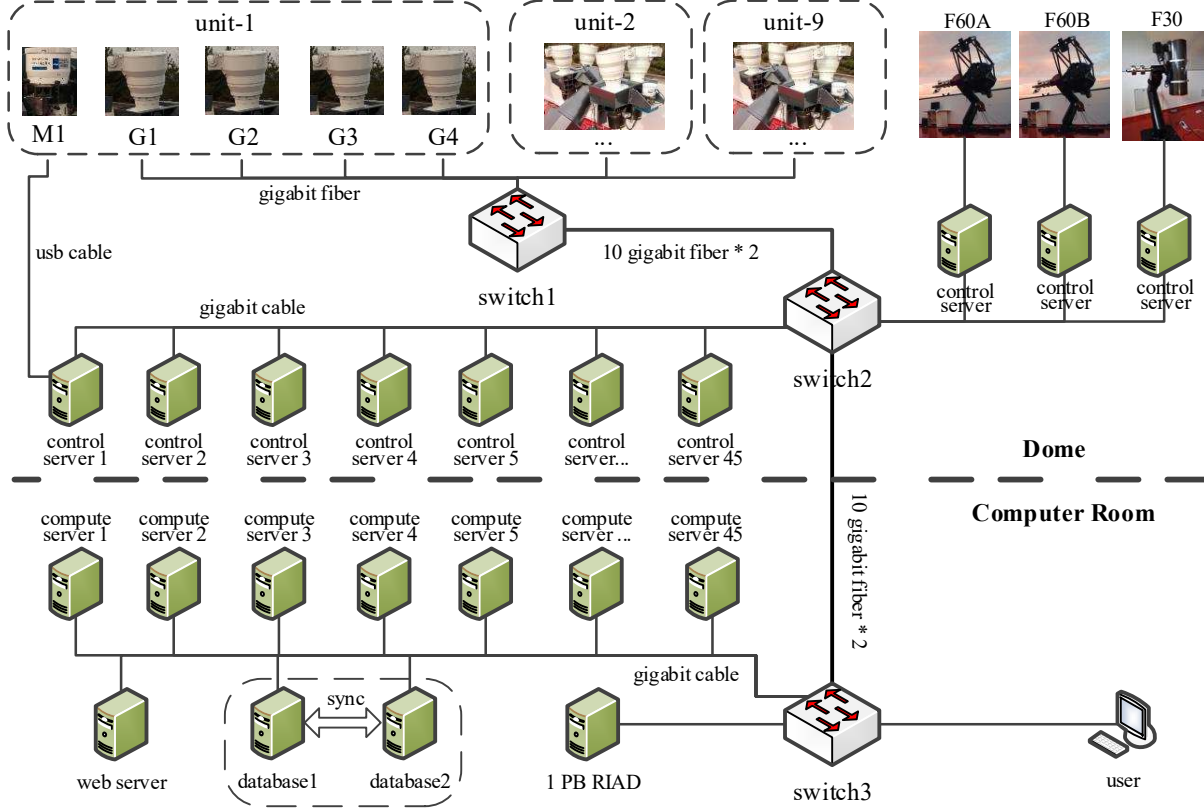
unit-1

M1 G1 G2 G3 G4

unit-2

...

unit-9

...

F60A F60B F30

gigabit fiber

usb cable

10 gigabit fiber * 2

switch1

control server

control server

control server

gigabit cable

switch2

control server 1
control server 2
control server 3
control server 4
control server 5
control server...
control server 45

Dome

Computer Room

10 gigabit fiber * 2

compute server 1
compute server 2
compute server 3
compute server 4
compute server 5
compute server ...
compute server 45

gigabit cable

sync

web server

database1

database2

1 PB RIAD

switch3

user